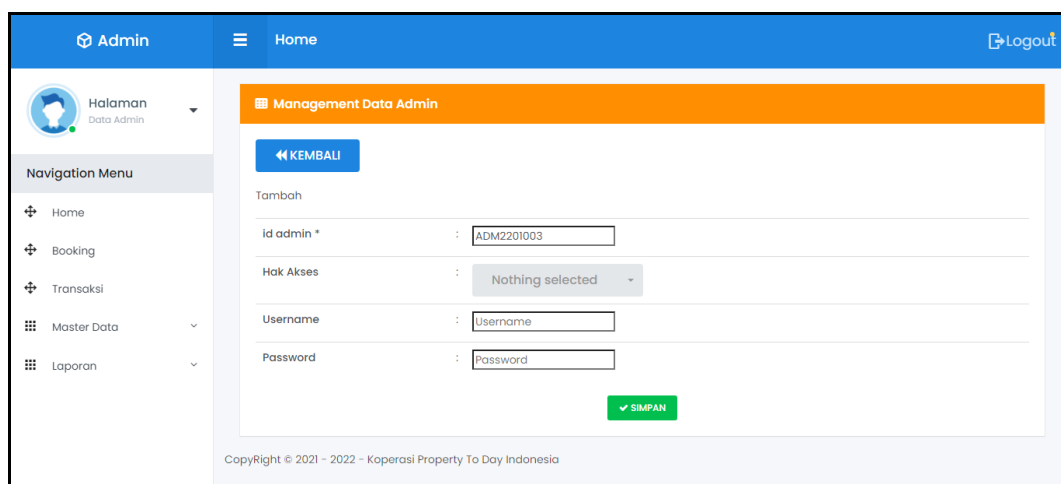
Admin

Home

Logout

Halaman
Data Admin

Navigation Menu

Home

Booking

Transaksi

Master Data

Laporan

Management Data Admin

KEMBALI

Tambah

| | | |
|---|---|---|
| id admin * | : | ADM2201003 |
| Hak Akses | : | Nothing selected |
| Username | : | Username |
| Password | : | Password |

SIMPAN

CopyRight © 2021 - 2022 - Koperasi Property To Day Indonesia